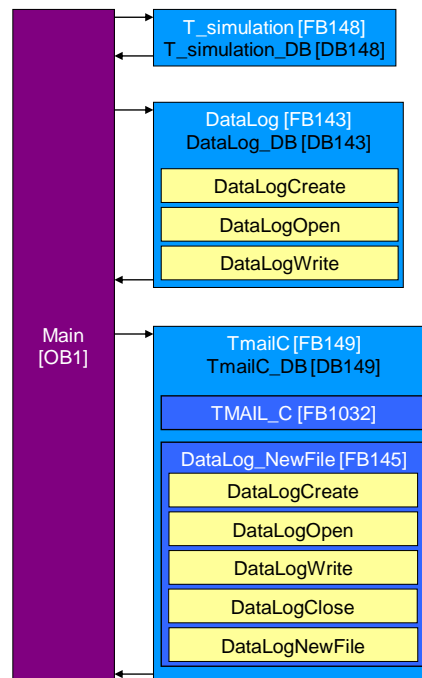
Main
[OB1]

T_simulation [FB148]
T_simulation_DB [DB148]

DataLog [FB143]
DataLog_DB [DB143]

DataLogCreate

DataLogOpen

DataLogWrite

TmailC [FB149]
TmailC_DB [DB149]

TMAIL_C [FB1032]

DataLog_NewFile [FB145]

DataLogCreate

DataLogOpen

DataLogWrite

DataLogClose

DataLogNewFile